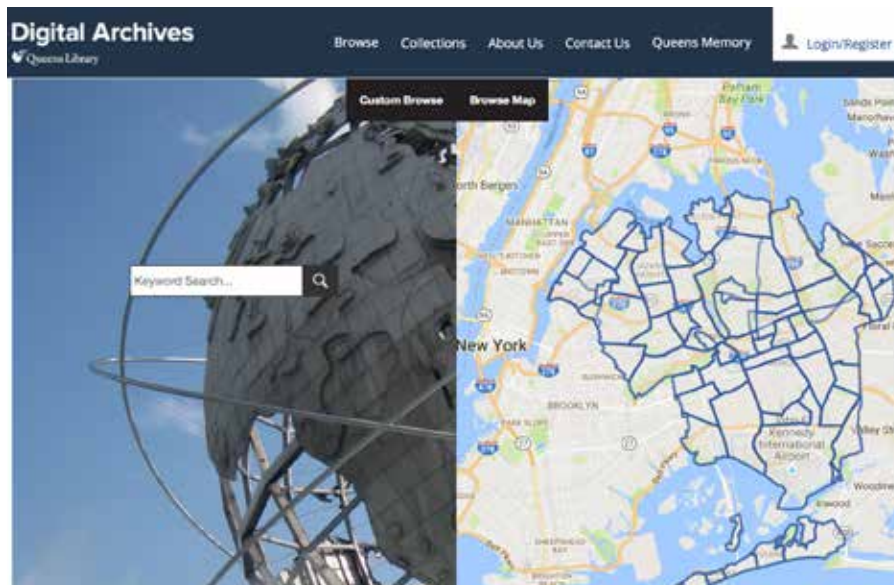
Digital Archives
Queens Library

Browse Collections About Us Contact Us Queens Memory Login/Register

Custom Browse Browse Map

Keyword Search...

North Bergen
MANHATTAN
New York
BROOKLYN
Kennedy International Airport
Sands Point
Valley St
Woodmere